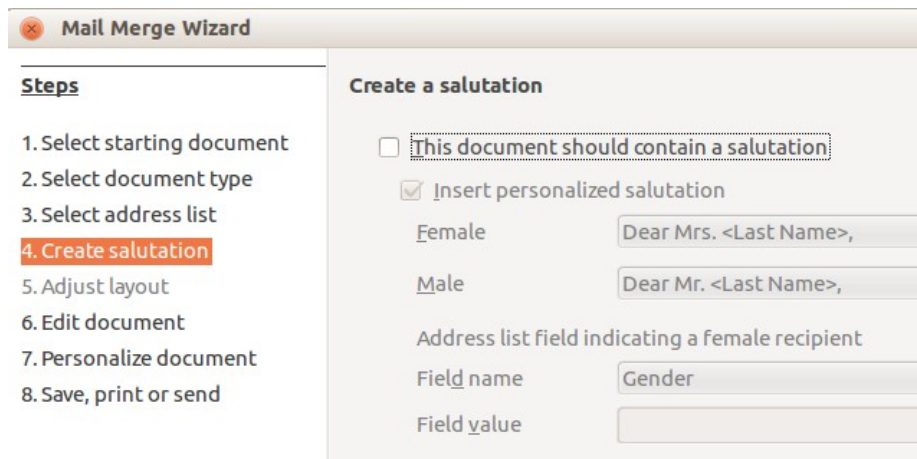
Mail Merge Wizard

Steps

1. Select starting document
2. Select document type
3. Select address list
4. Create salutation
5. Adjust layout
6. Edit document
7. Personalize document
8. Save, print or send

Create a salutation

This document should contain a salutation

Insert personalized salutation

Female Dear Mrs. <Last Name>,

Male Dear Mr. <Last Name>,

Address list field indicating a female recipient

Field name Gender

Field value